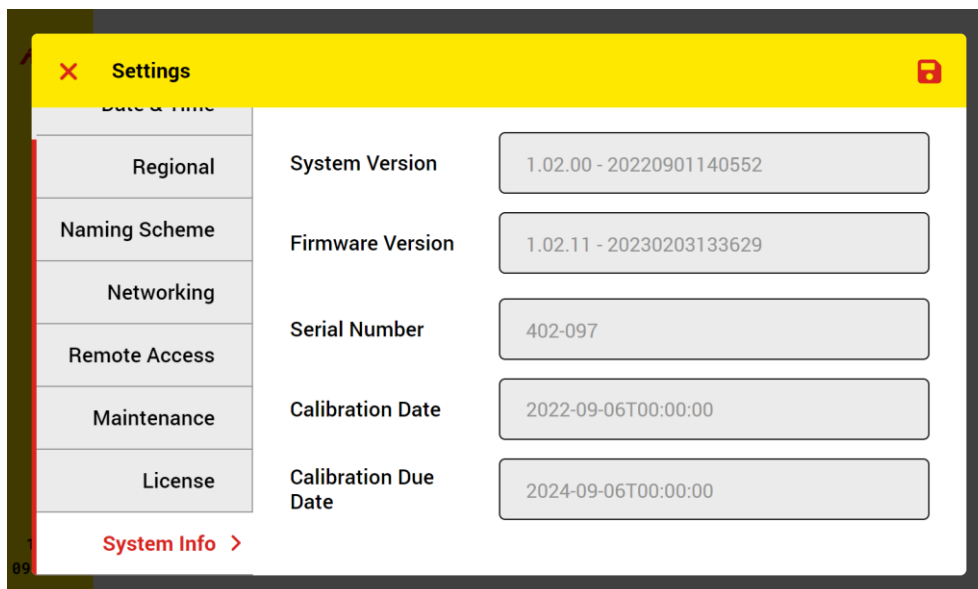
× Settings

Date & Time

Regional

Naming Scheme

Networking

Remote Access

Maintenance

License

System Info >

System Version 1.02.00 - 20220901140552

Firmware Version 1.02.11 - 20230203133629

Serial Number 402-097

Calibration Date 2022-09-06T00:00:00

Calibration Due Date 2024-09-06T00:00:00